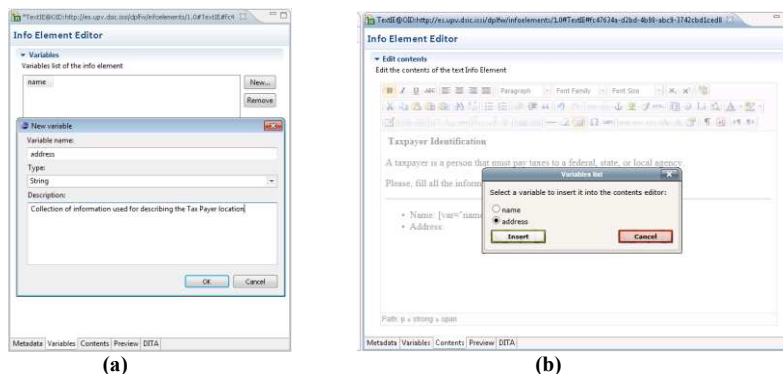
*TextIE@OID:http://es.upv.dsic.issi/dplfw/infoelements/1.0#TextIE#fc4

Info Element Editor

Variables

Variables list of the info element

name

New...

Remove

New variable

Variable name:

address

Type:

String

Description:

Collection of information used for describing the Tax Payer location

OK

Cancel

Metadata Variables Contents Preview DITA

(a)

TextIE@OID:http://es.upv.dsic.issi/dplfw/infoelements/1.0#TextIE#fc47624a-d2bd-4b98-abc9-3742cbd1ced8

Info Element Editor

Edit contents

Edit the contents of the text Info Element

Paragraph

Font Family

Font Size

Taxpayer Identification

A taxpayer is a person that must pay taxes to a federal, state, or local agency

Please, fill all the inform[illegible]

Variables list

Select a variable to insert it into the contents editor:

name

address

Insert

Cancel

Name: [var="name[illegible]

Address:

Path: p » strong » span

Metadata Variables Contents Preview DITA

(b)